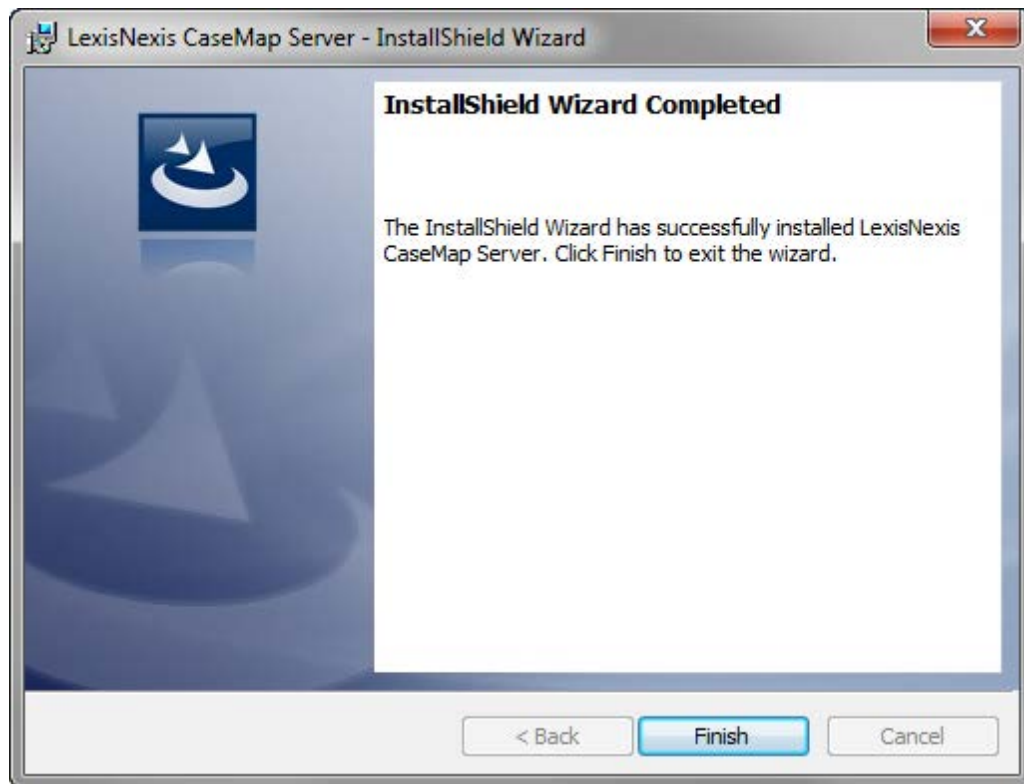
LexisNexis CaseMap Server - InstallShield Wizard

InstallShield Wizard Completed

The InstallShield Wizard has successfully installed LexisNexis CaseMap Server. Click Finish to exit the wizard.

< Back
Finish
Cancel